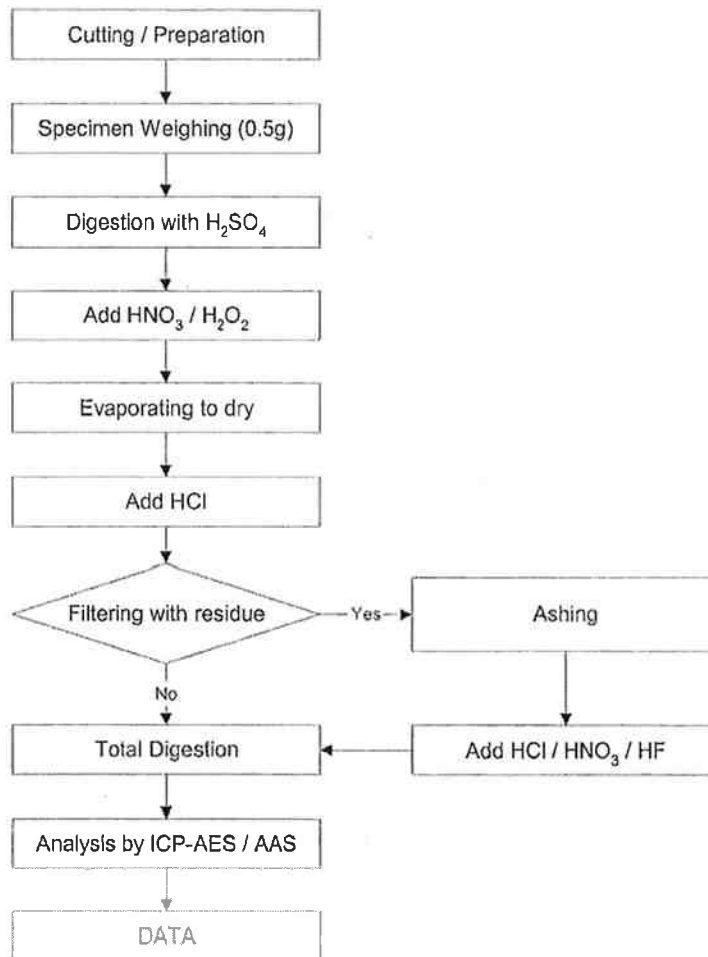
Cutting / Preparation

Specimen Weighing (0.5g)

Digestion with $H_2SO_4$

Add $HNO_3$ / $H_2O_2$

Evaporating to dry

Add HCl

Filtering with residue

Yes

Ashing

No

Total Digestion

Add HCl / $HNO_3$ / HF

Analysis by ICP-AES / AAS

DATA